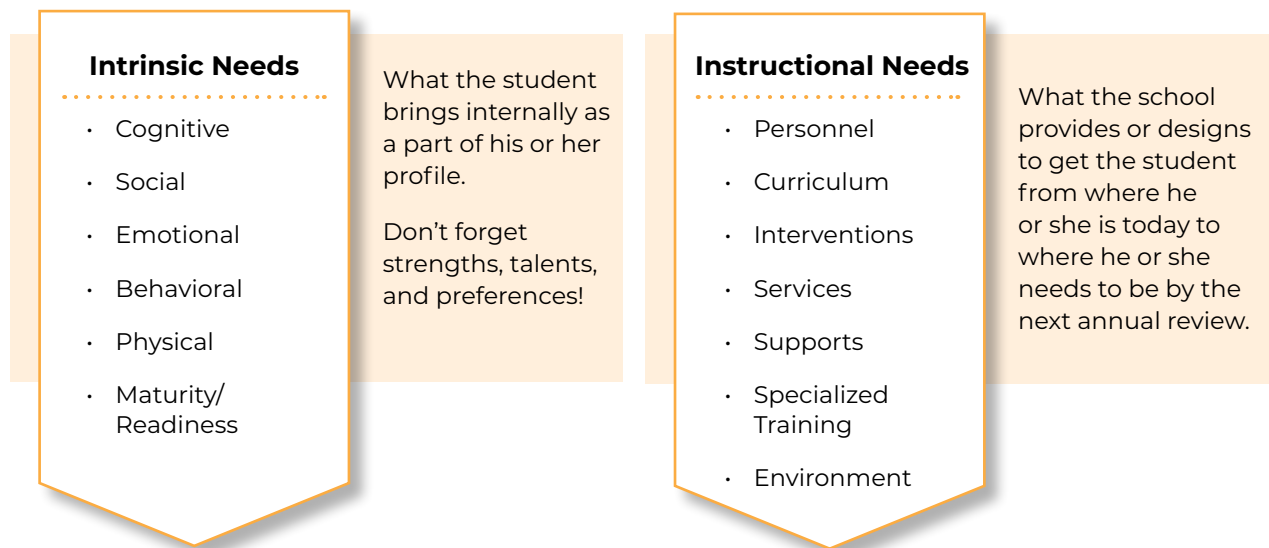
Intrinsic Needs

- Cognitive
- Social
- Emotional
- Behavioral
- Physical
- Maturity/ Readiness

What the student brings internally as a part of his or her profile.

Don't forget strengths, talents, and preferences!

Instructional Needs

- Personnel
- Curriculum
- Interventions
- Services
- Supports
- Specialized Training
- Environment

What the school provides or designs to get the student from where he or she is today to where he or she needs to be by the next annual review.